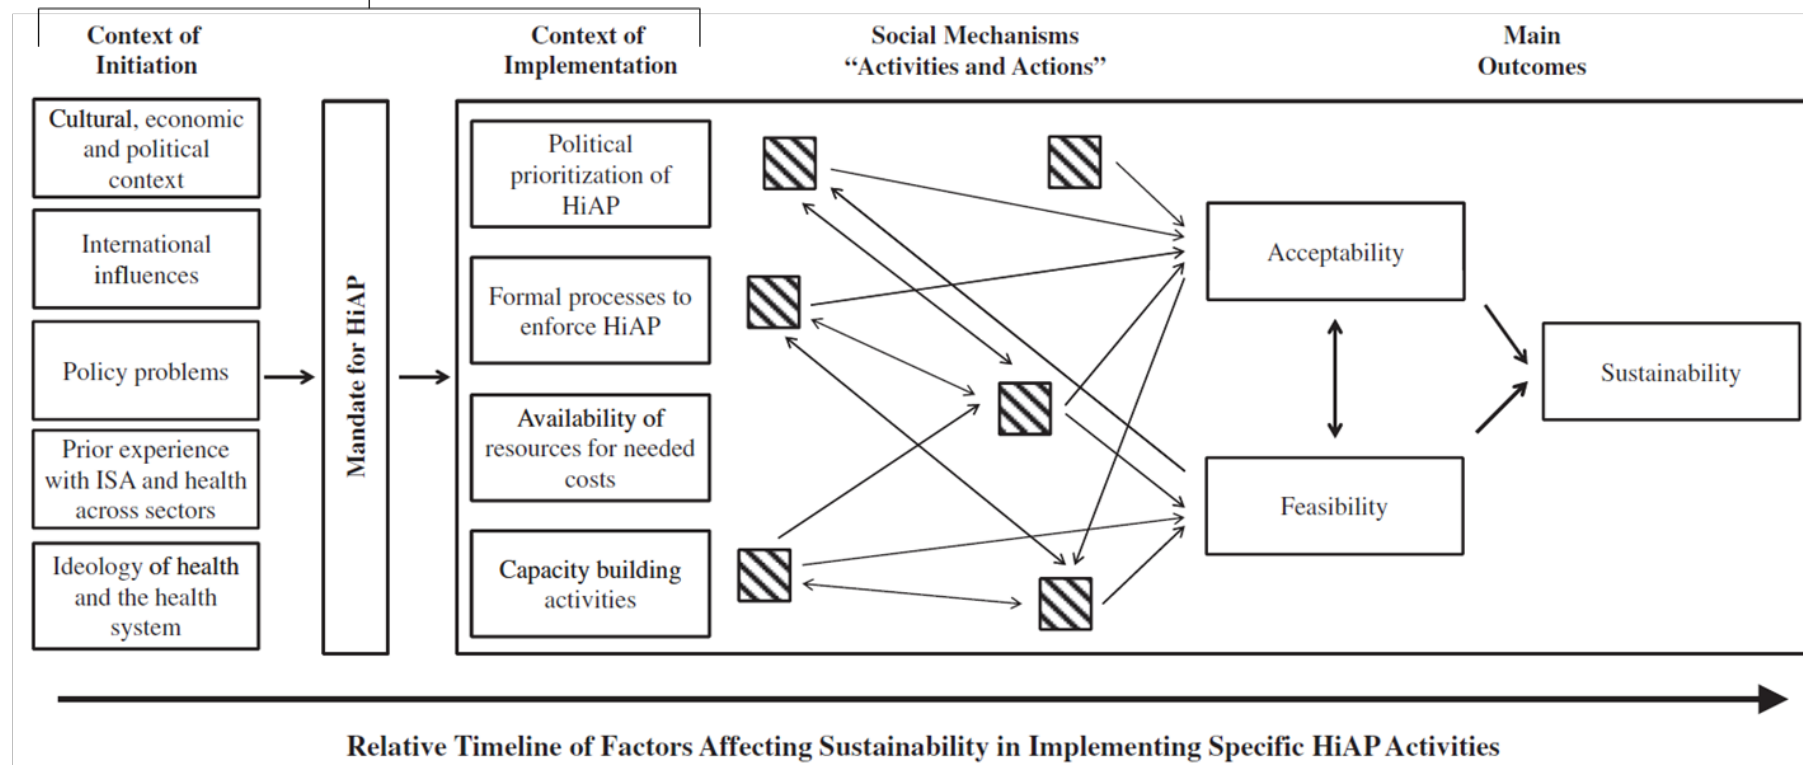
Context of Initiation

Context of Implementation

Social Mechanisms "Activities and Actions"

Main Outcomes

Cultural, economic and political context

International influences

Policy problems

Prior experience with ISA and health across sectors

Ideology of health and the health system

Mandate for HiAP

Political prioritization of HiAP

Formal processes to enforce HiAP

Availability of resources for needed costs

Capacity building activities

Acceptability

Feasibility

Sustainability

Relative Timeline of Factors Affecting Sustainability in Implementing Specific HiAP Activities